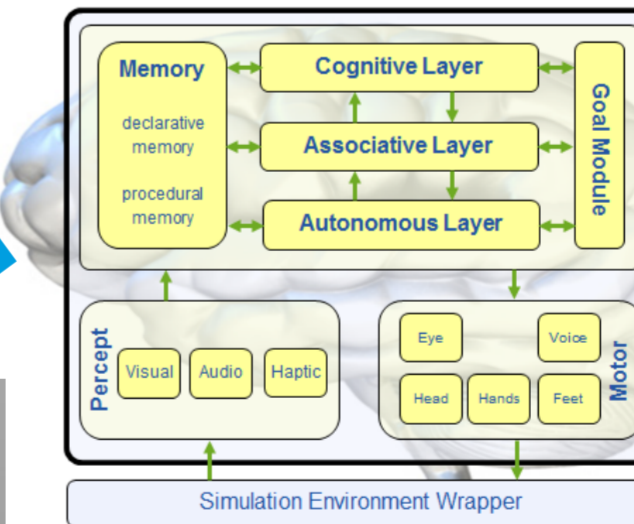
Memory

declarative memory

procedural memory

Cognitive Layer

Associative Layer

Autonomous Layer

Goal Module

Percept

Visual

Audio

Haptic

Eye

Voice

Head

Hands

Feet

Motor

Simulation Environment Wrapper